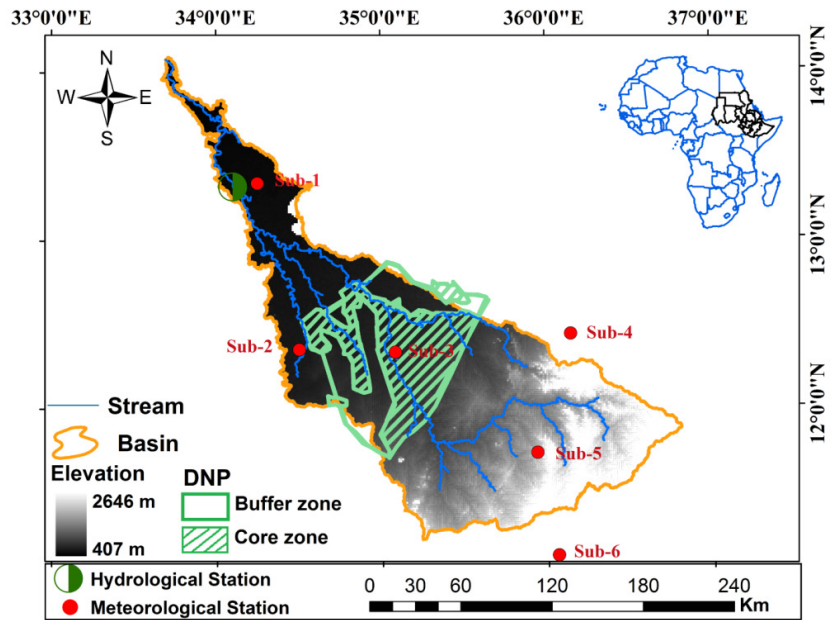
33°0'0"E 34°0'0"E 35°0'0"E 36°0'0"E 37°0'0"E

14°0'0"N
13°0'0"N
12°0'0"N

N
W E
S

Sub-1
Sub-2
Sub-3
Sub-4
Sub-5
Sub-6

Stream
Basin
Elevation
2646 m
407 m
DNP
Buffer zone
Core zone

Hydrological Station
Meteorological Station

0 30 60 120 180 240
Km